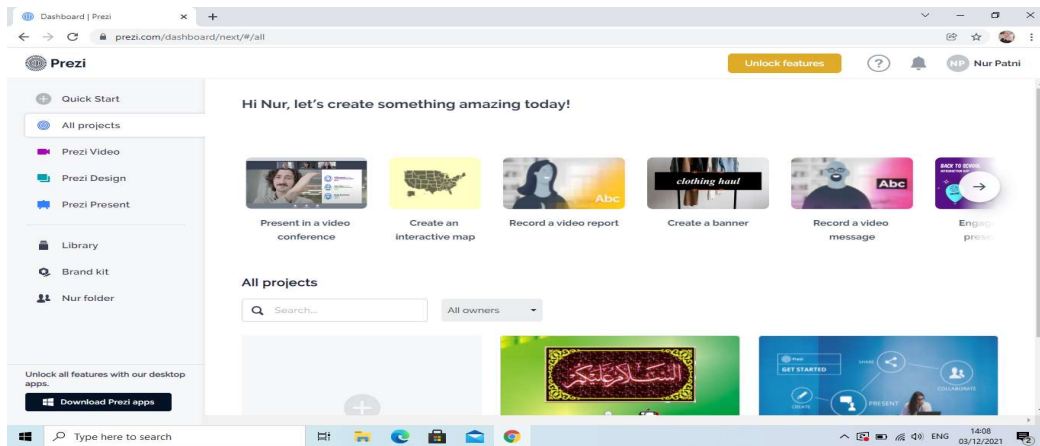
Dashboard | Prezi
prezi.com/dashboard/next/#/all

Prezi

Unlock features

?

NP Nur Patni

Quick Start
All projects
Prezi Video
Prezi Design
Prezi Present
Library
Brand kit
Nur folder

Unlock all features with our desktop apps.
Download Prezi apps

Hi Nur, let's create something amazing today!

Present in a video conference

Create an interactive map

Abc
Record a video report

clothing haul
Create a banner

Abc
Record a video message

BACK TO SCHOOL
Engag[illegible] prese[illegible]

All projects

Search...

All owners

Prezi
GET STARTED
SHARE
COLLABORATE
CREATE
PRESENT

Type here to search

ENG 14:08 03/12/2021